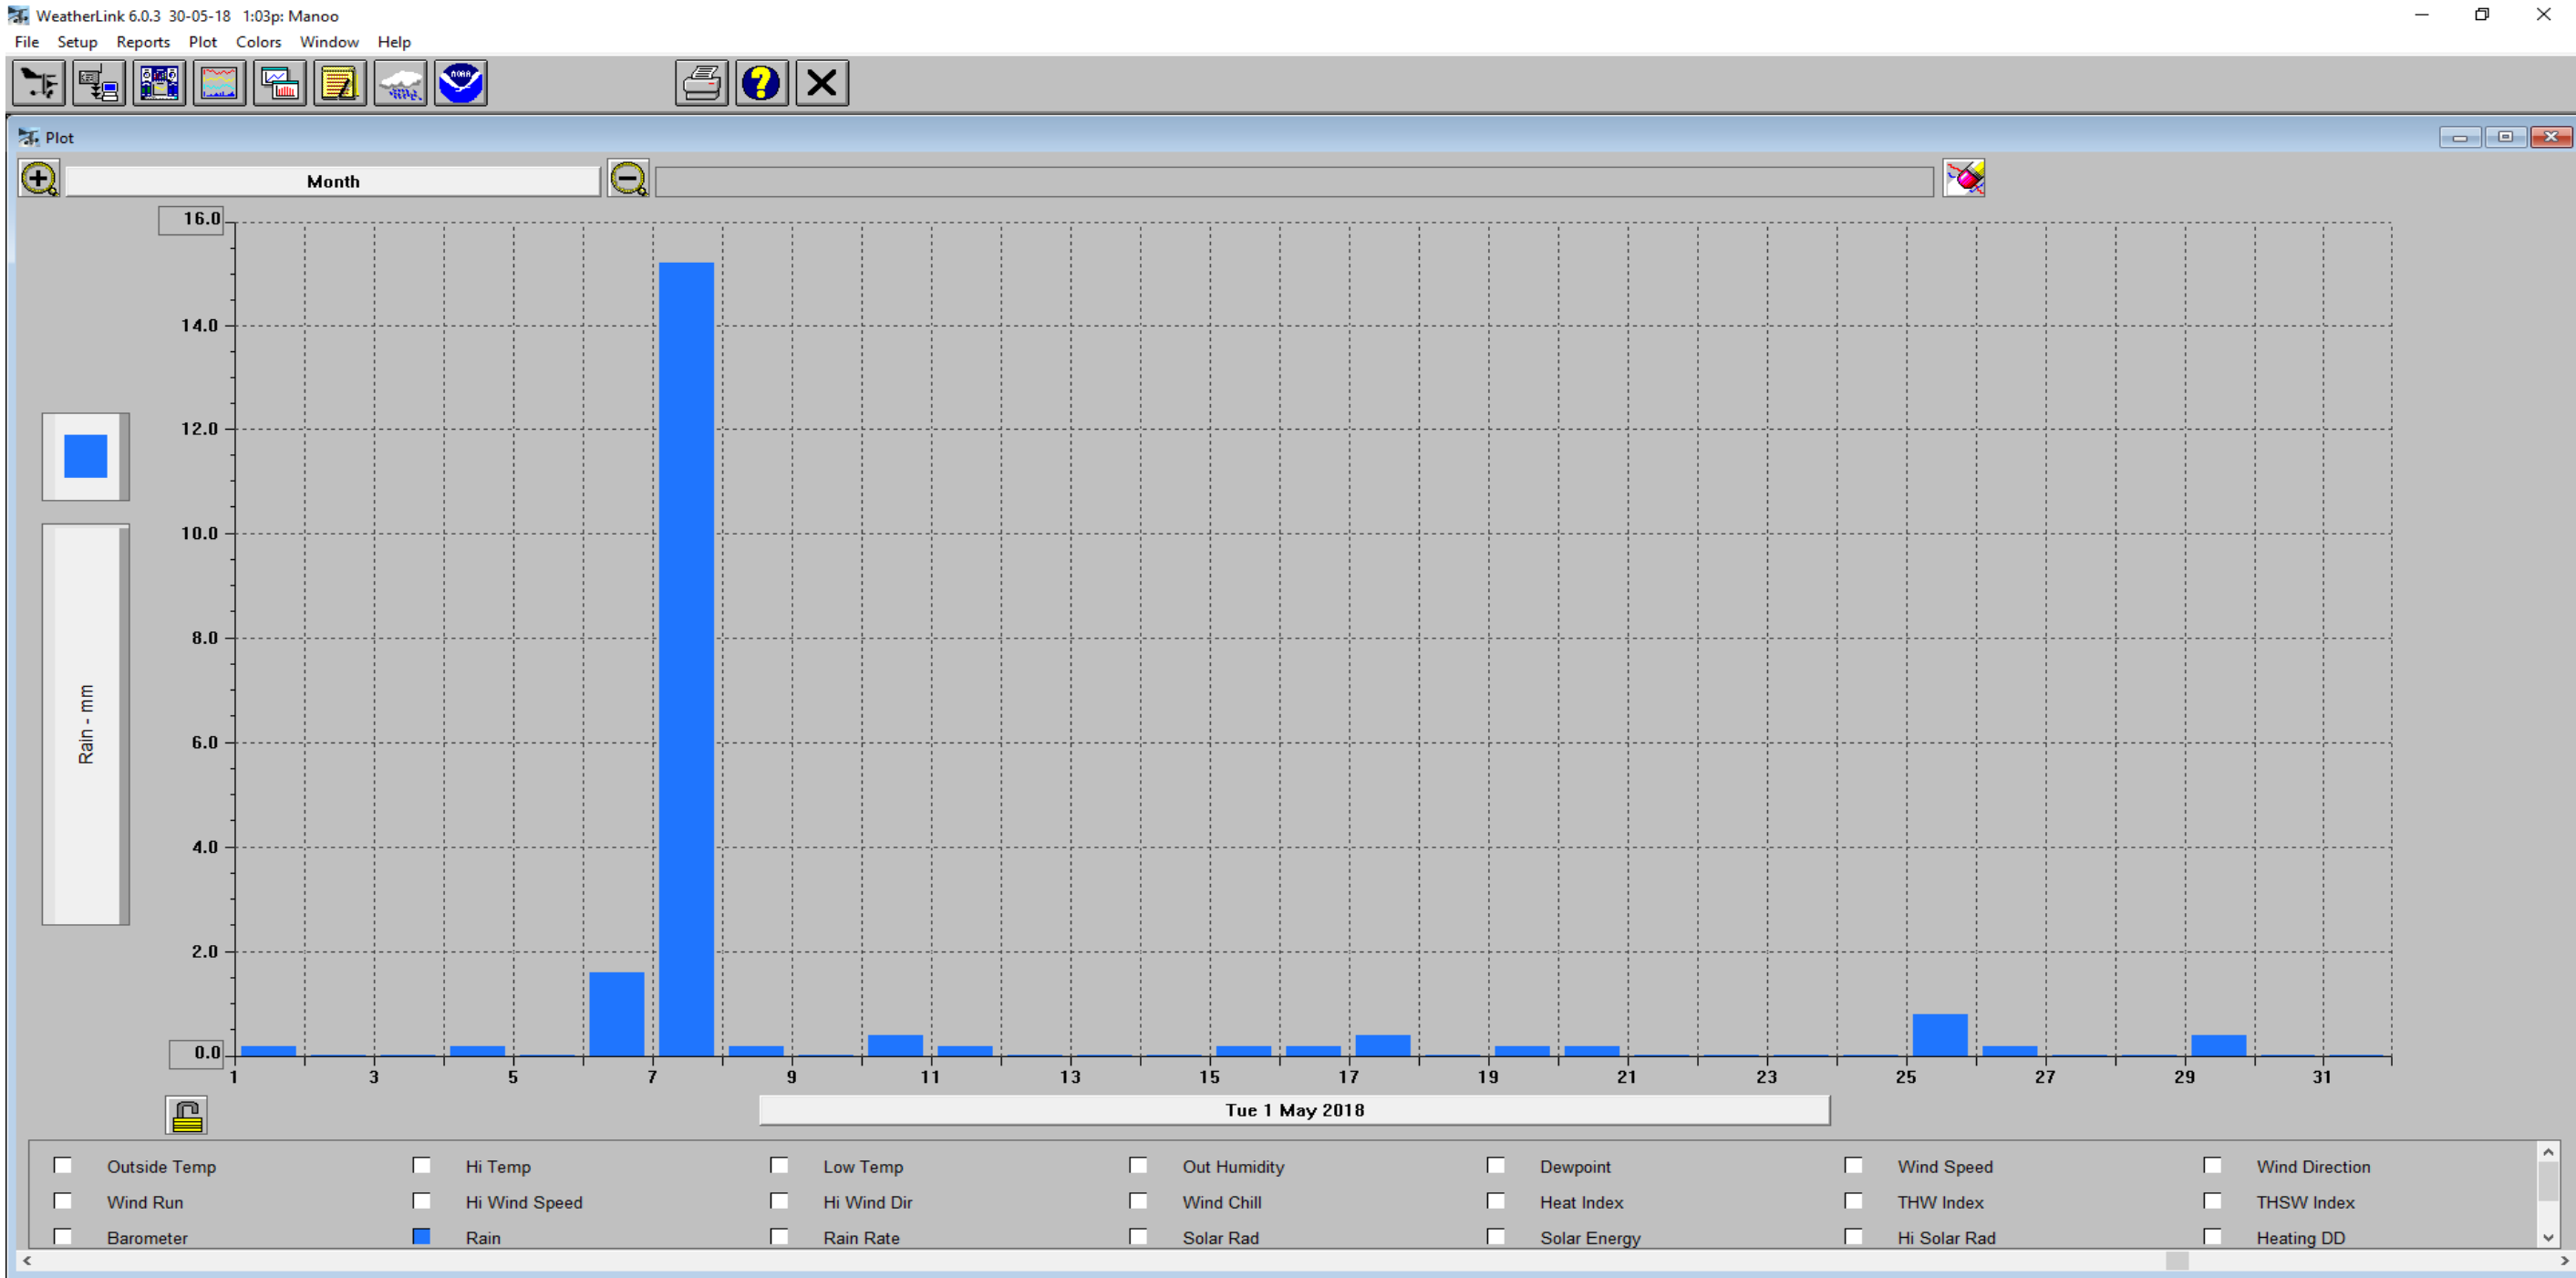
WeatherLink 6.0.3 30-05-18 1:03p: Manoo

File Setup Reports Plot Colors Window Help

Plot

Month

16.0
14.0
12.0
10.0
8.0
6.0
4.0
2.0
0.0

Rain - mm

1 3 5 7 9 11 13 15 17 19 21 23 25 27 29 31

Tue 1 May 2018

| Outside Temp | Hi Temp | Low Temp | Out Humidity | Dewpoint | Wind Speed | Wind Direction |
|---|---|---|---|---|---|---|
| Wind Run | Hi Wind Speed | Hi Wind Dir | Wind Chill | Heat Index | THW Index | THSW Index |
| Barometer | Rain | Rain Rate | Solar Rad | Solar Energy | Hi Solar Rad | Heating DD |